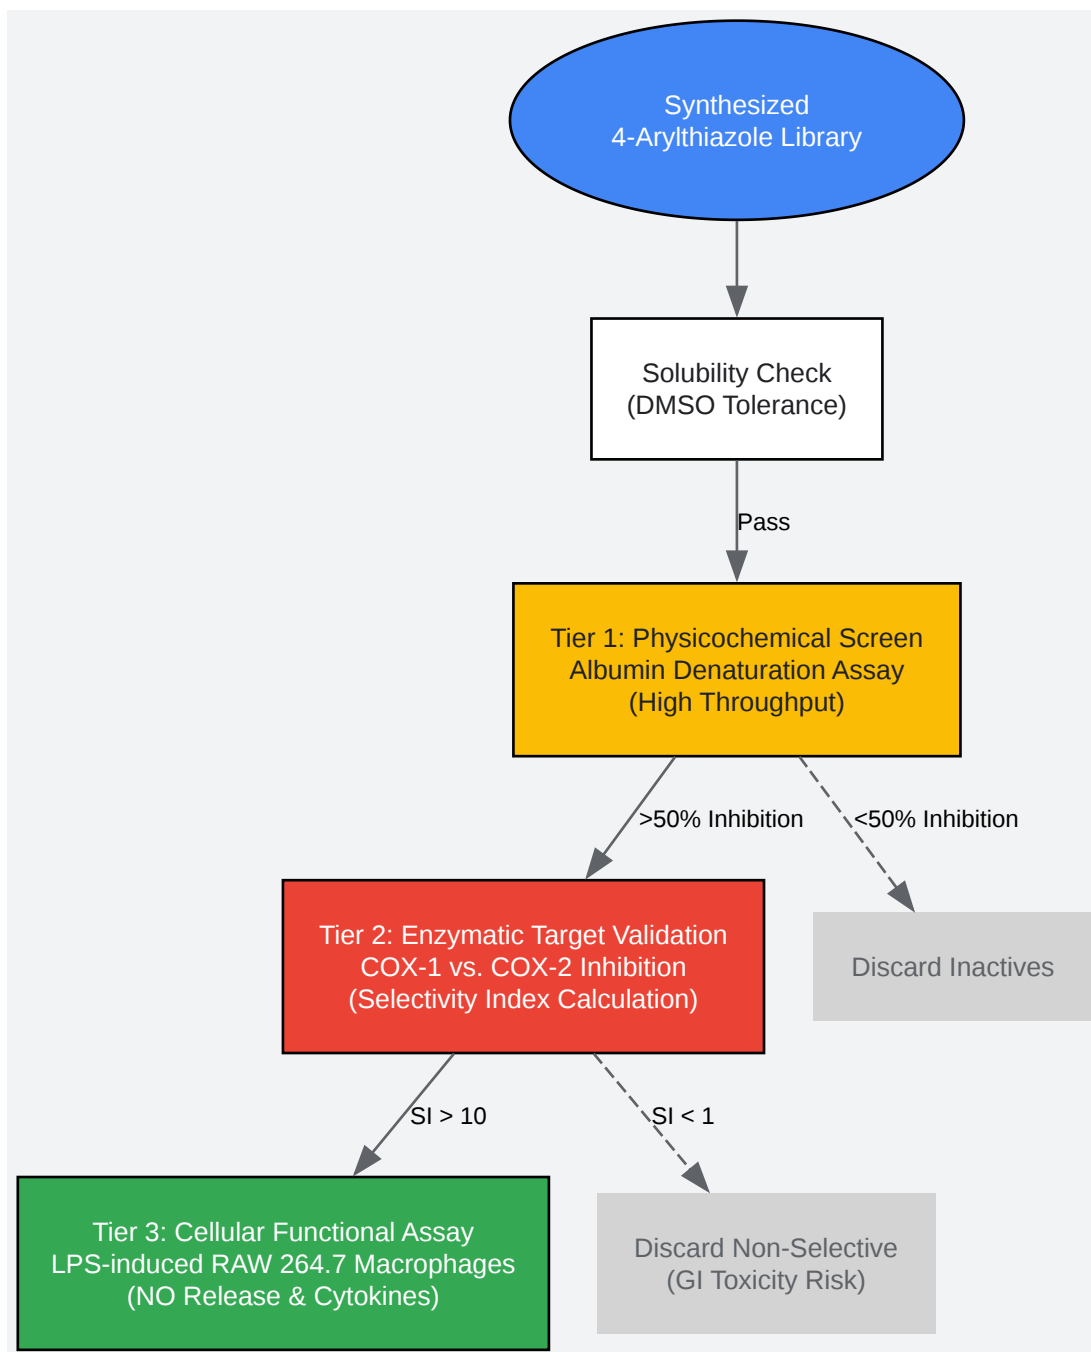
Synthesized
4-Arylthiazole Library

Solubility Check
(DMSO Tolerance)

Pass

Tier 1: Physicochemical Screen
Albumin Denaturation Assay
(High Throughput)

>50% Inhibition

<50% Inhibition

Tier 2: Enzymatic Target Validation
COX-1 vs. COX-2 Inhibition
(Selectivity Index Calculation)

Discard Inactives

SI > 10

SI < 1

Tier 3: Cellular Functional Assay
LPS-induced RAW 264.7 Macrophages
(NO Release & Cytokines)

Discard Non-Selective
(GI Toxicity Risk)